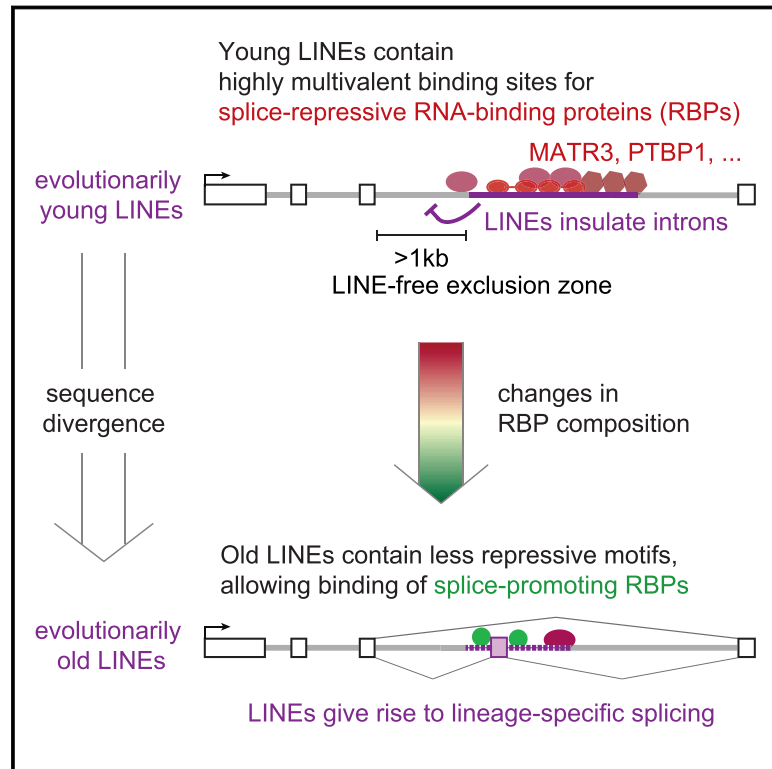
Young LINEs contain highly multivalent binding sites for splice-repressive RNA-binding proteins (RBPs)

MATR3, PTBP1, ...

evolutionarily young LINEs

LINEs insulate introns

>1kb
LINE-free exclusion zone

sequence divergence

changes in RBP composition

Old LINEs contain less repressive motifs, allowing binding of splice-promoting RBPs

evolutionarily old LINEs

LINEs give rise to lineage-specific splicing